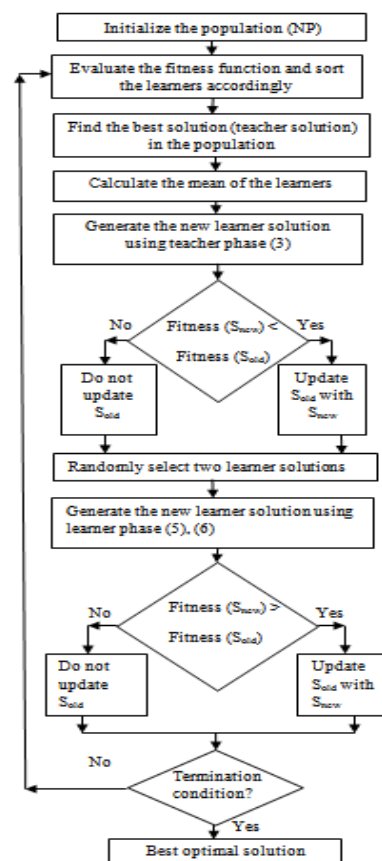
Initialize the population (NP)

Evaluate the fitness function and sort the learners accordingly

Find the best solution (teacher solution) in the population

Calculate the mean of the learners

Generate the new learner solution using teacher phase (3)

No

Fitness ($S_{new}$) < Fitness ($S_{old}$)

Yes

Do not update $S_{old}$

Update $S_{old}$ with $S_{new}$

Randomly select two learner solutions

Generate the new learner solution using learner phase (5), (6)

No

Fitness ($S_{new}$) > Fitness ($S_{old}$)

Yes

Do not update $S_{old}$

Update $S_{old}$ with $S_{new}$

No

Termination condition?

Yes

Best optimal solution